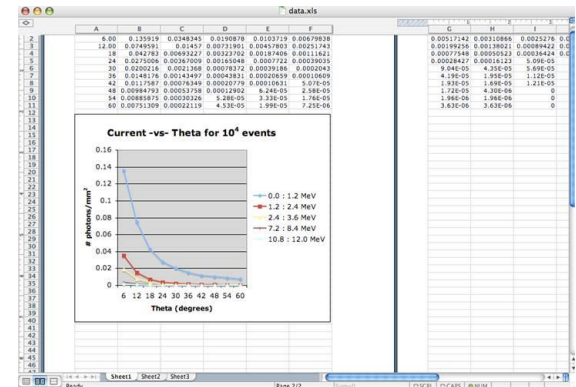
data.xls

| | A | B | C | D | E | F |
|---|---|---|---|---|---|---|
| 2 | 6.00 | 0.135919 | 0.0348345 | 0.0190878 | 0.0103719 | 0.00679838 |
| 3 | 12.00 | 0.0749591 | 0.01457 | 0.00731901 | 0.00457803 | 0.00251743 |
| 4 | 18 | 0.042783 | 0.00693227 | 0.00323702 | 0.00187406 | 0.00111621 |
| 5 | 24 | 0.0275006 | 0.00367009 | 0.00165048 | 0.0007722 | 0.00039035 |
| 6 | 30 | 0.0200216 | 0.0021368 | 0.000783 | 0.00039186 | 0.0002043 |
| 7 | 36 | 0.0148176 | 0.00143497 | 0.00043831 | 0.00020659 | 0.00010609 |
| 8 | 42 | 0.0117587 | 0.00076349 | 0.00020779 | 0.00010631 | 5.07E-05 |
| 9 | 48 | 0.00984793 | 0.00053758 | 0.00012902 | 6.24E-05 | 2.58E-05 |
| 10 | 54 | 0.00885875 | 0.00030326 | 5.28E-05 | 3.33E-05 | 1.76E-05 |
| 11 | 60 | 0.00751309 | 0.00022119 | 4.53E-05 | 1.99E-05 | 7.25E-06 |

| G | H | I |
|---|---|---|
| 0.00517142 | 0.00310866 | 0.0025276 |
| 0.00199256 | 0.00138021 | 0.00089422 |
| 0.00077548 | 0.00050523 | 0.00036424 |
| 0.00028427 | 0.00016123 | 5.09E-05 |
| 9.04E-05 | 4.35E-05 | 5.69E-05 |
| 4.19E-05 | 1.95E-05 | 1.12E-05 |
| 1.93E-05 | 1.69E-05 | 1.21E-05 |
| 1.72E-05 | 4.30E-06 | 0 |
| 1.96E-06 | 1.96E-06 | 0 |
| 3.63E-06 | 3.63E-06 | 0 |

Current -vs- Theta for $10^4$ events

# photons/mm$^2$

0.16
0.14
0.12
0.1
0.08
0.06
0.04
0.02
0

6 12 18 24 30 36 42 48 54 60

Theta (degrees)

0.0 : 1.2 MeV
1.2 : 2.4 MeV
2.4 : 3.6 MeV
7.2 : 8.4 MeV
10.8 : 12.0 MeV

Sheet1 Sheet2 Sheet3

Ready

Page 2/2

SCRL CAPS NUM